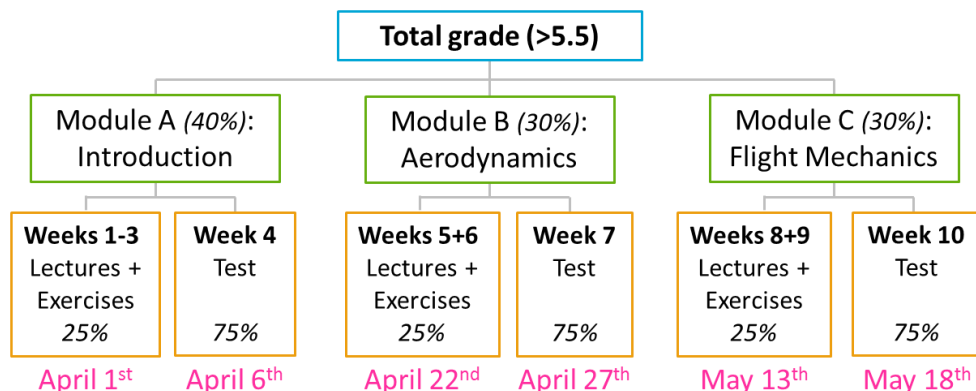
Total grade (>5.5)

Module A (40%): Introduction

Module B (30%): Aerodynamics

Module C (30%): Flight Mechanics

Weeks 1-3
Lectures + Exercises
25%
April 1$^{st}$

Week 4
Test
75%
April 6$^{th}$

Weeks 5+6
Lectures + Exercises
25%
April 22$^{nd}$

Week 7
Test
75%
April 27$^{th}$

Weeks 8+9
Lectures + Exercises
25%
May 13$^{th}$

Week 10
Test
75%
May 18$^{th}$